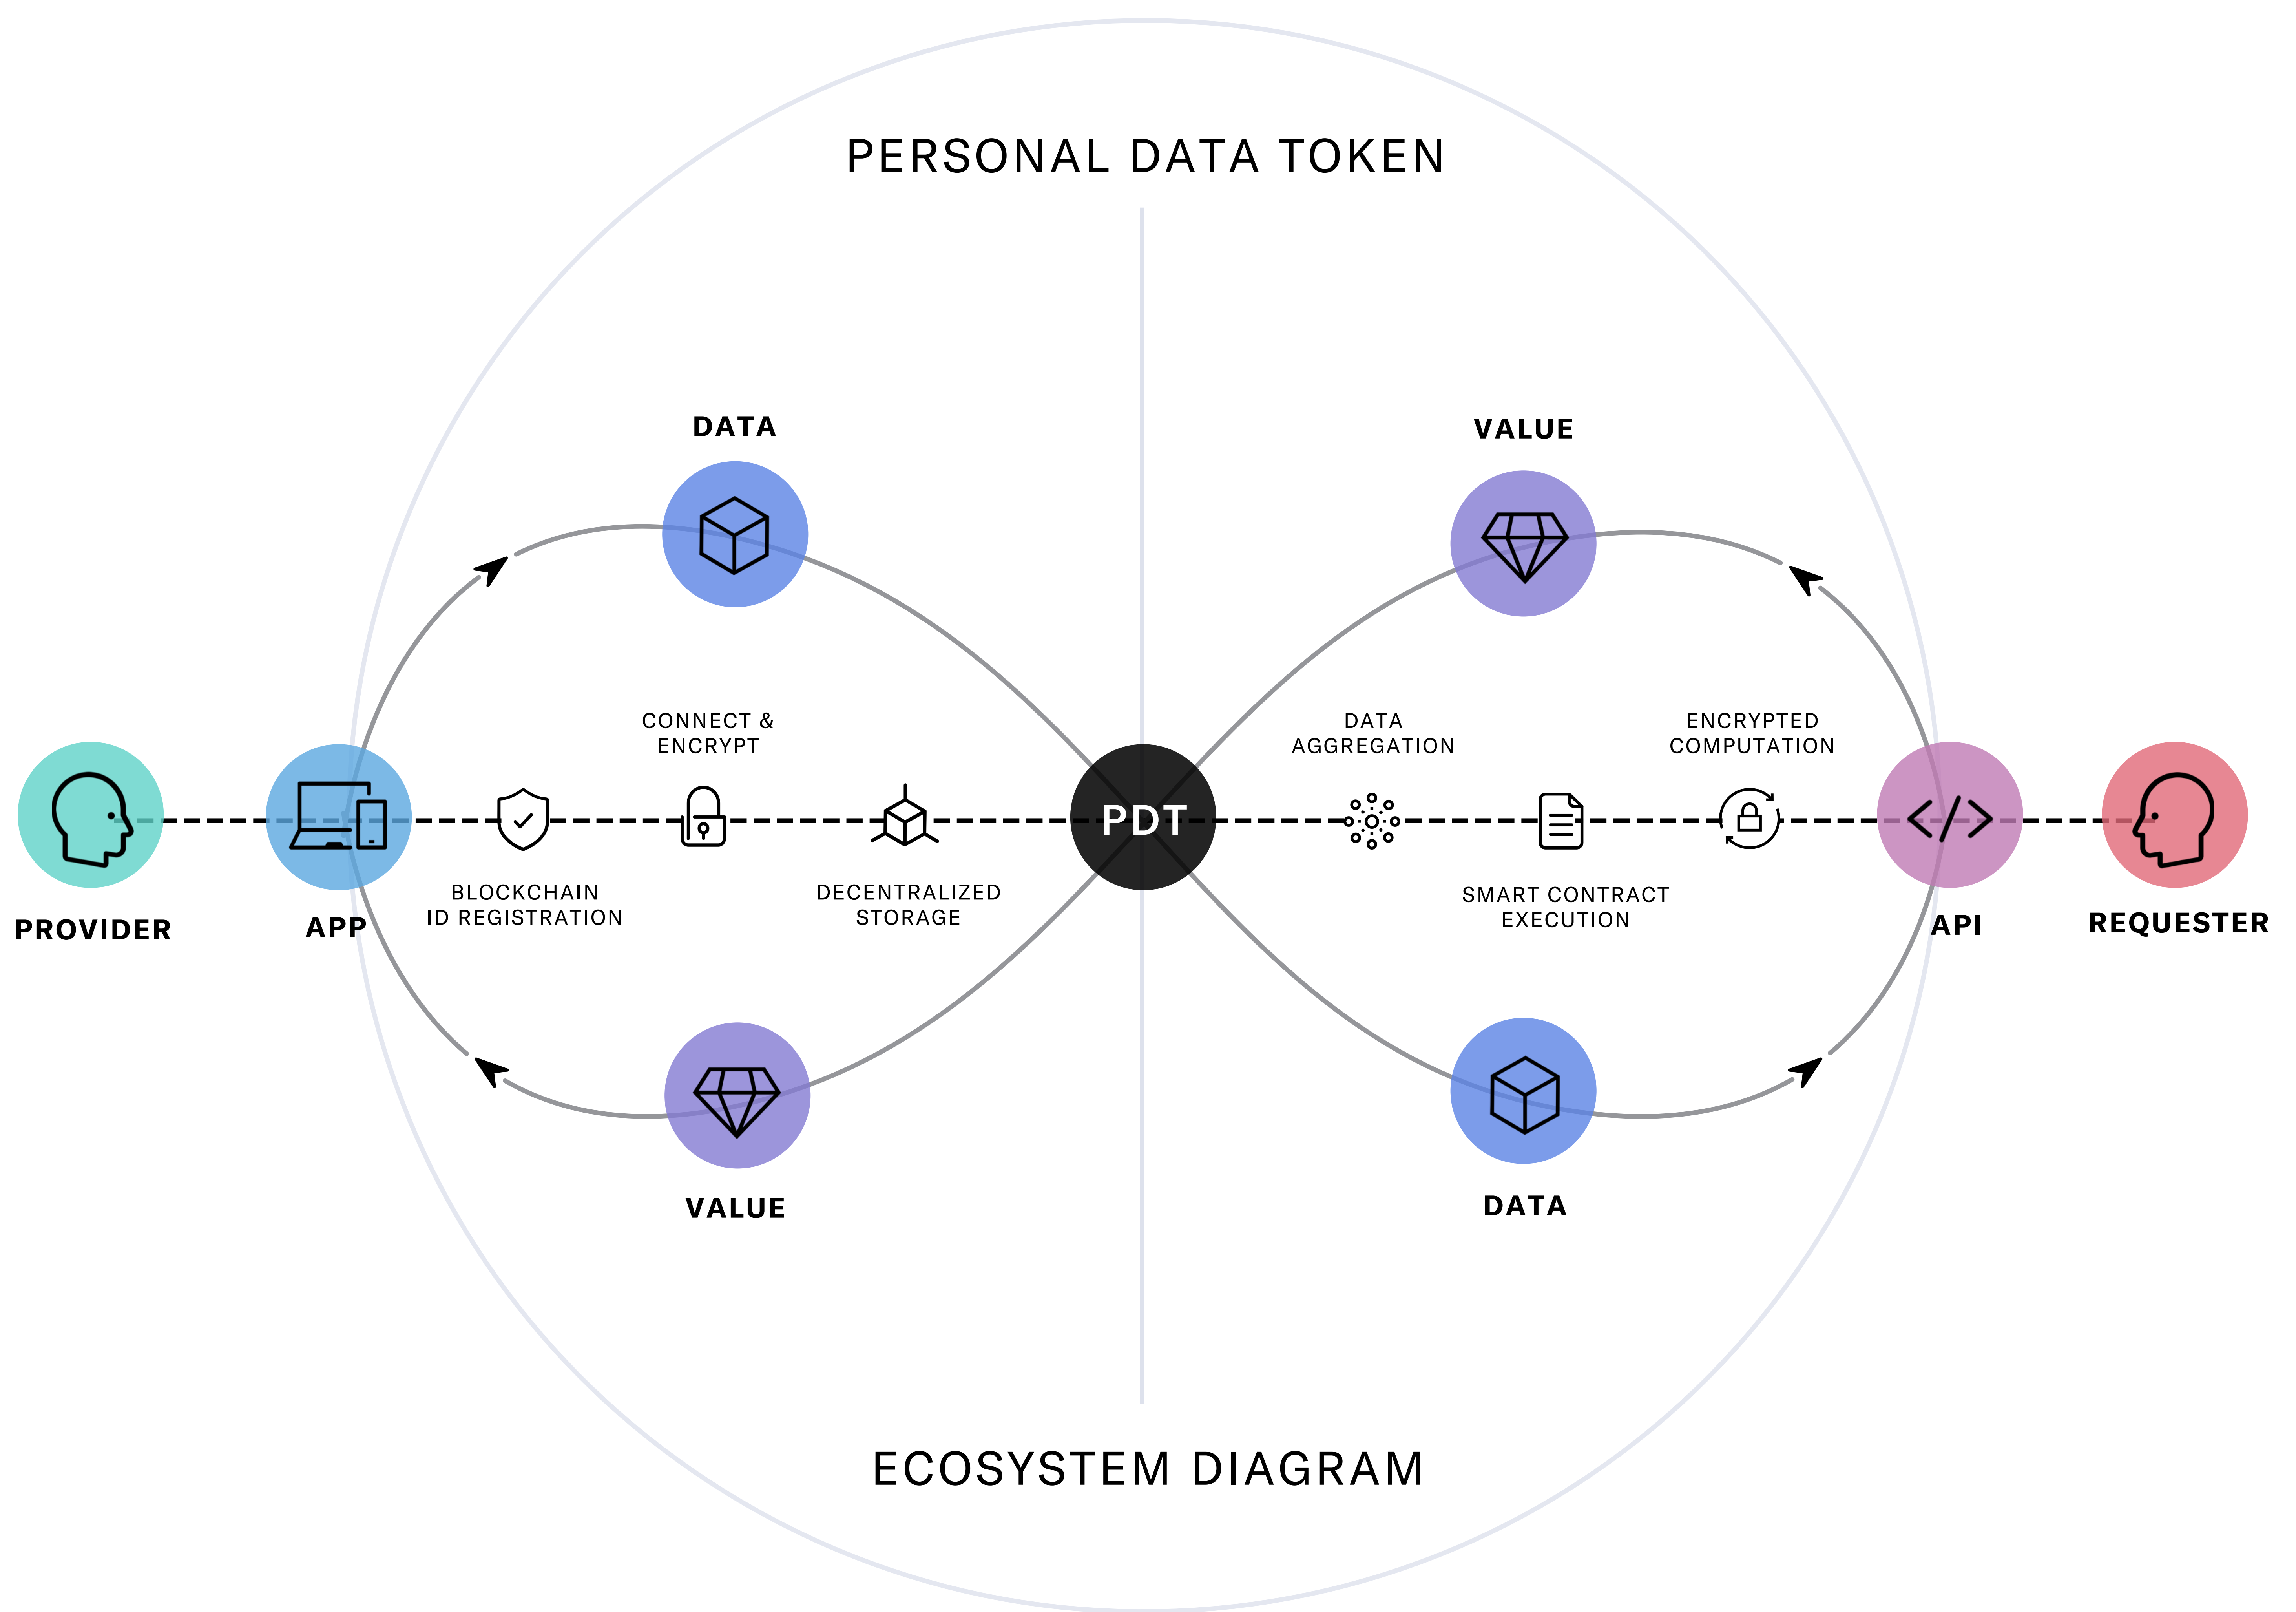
PERSONAL DATA TOKEN

DATA

VALUE

CONNECT & ENCRYPT

DATA AGGREGATION

ENCRYPTED COMPUTATION

PROVIDER

APP

PDT

API

REQUESTER

BLOCKCHAIN ID REGISTRATION

DECENTRALIZED STORAGE

SMART CONTRACT EXECUTION

VALUE

DATA

ECOSYSTEM DIAGRAM